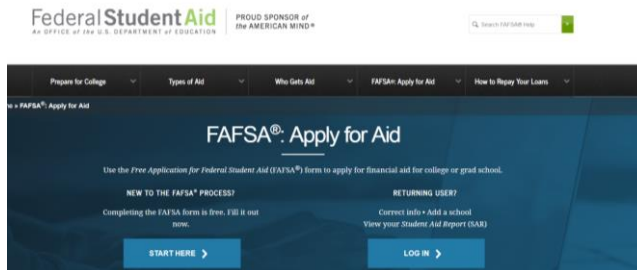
Federal Student Aid
An OFFICE of the U.S. DEPARTMENT of EDUCATION

PROUD SPONSOR of the AMERICAN MIND®

Search FAFSA® Help

Prepare for College
Types of Aid
Who Gets Aid
FAFSA®: Apply for Aid
How to Repay Your Loans

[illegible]e » FAFSA®: Apply for Aid

FAFSA®: Apply for Aid

Use the Free Application for Federal Student Aid (FAFSA®) form to apply for financial aid for college or grad school.

NEW TO THE FAFSA® PROCESS?

Completing the FAFSA form is free. Fill it out now.

START HERE ›

RETURNING USER?

Correct info • Add a school
View your Student Aid Report (SAR)

LOG IN ›